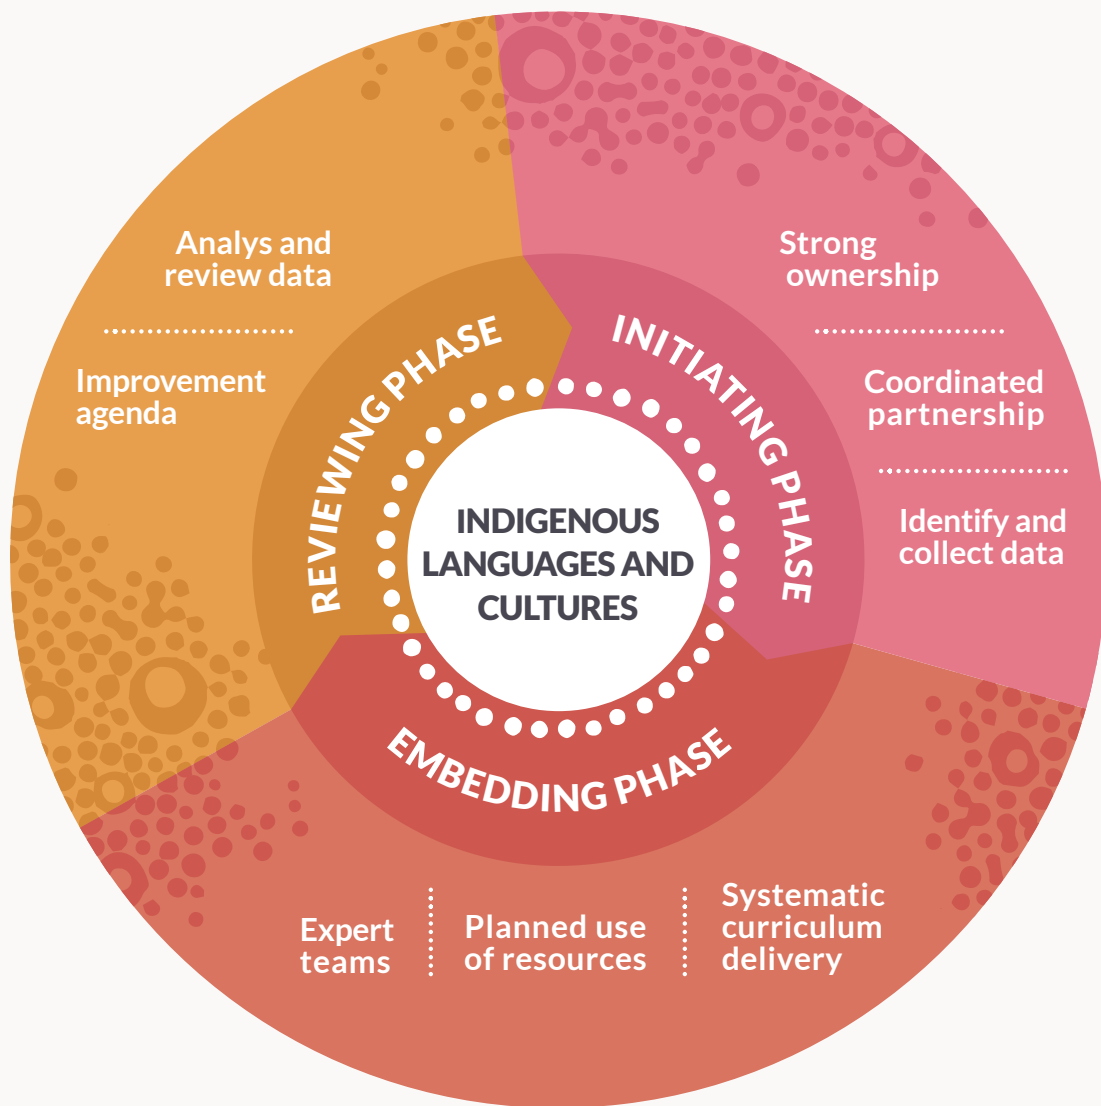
INDIGENOUS LANGUAGES AND CULTURES

INITIATING PHASE

Strong ownership

Coordinated partnership

Identify and collect data

EMBEDDING PHASE

Expert teams

Planned use of resources

Systematic curriculum delivery

REVIEWING PHASE

Analys and review data

Improvement agenda